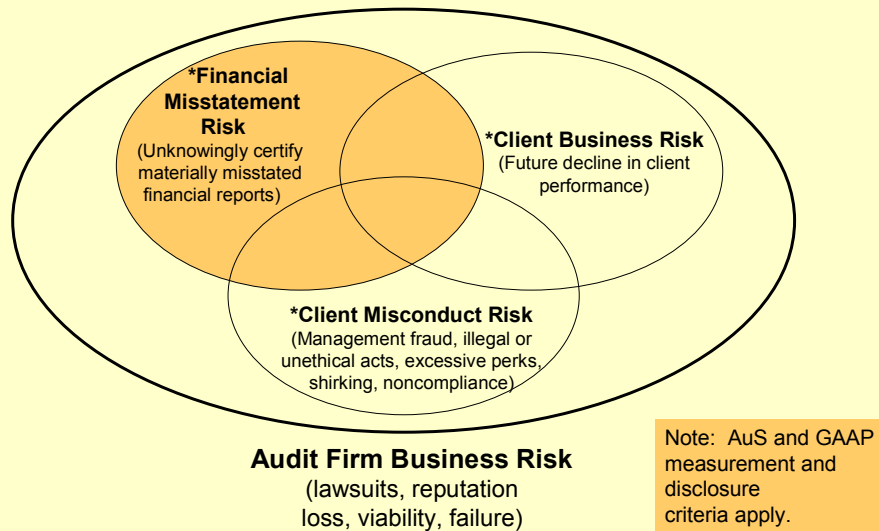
*Financial Misstatement Risk
(Unknowingly certify materially misstated financial reports)

*Client Business Risk
(Future decline in client performance)

*Client Misconduct Risk
(Management fraud, illegal or unethical acts, excessive perks, shirking, noncompliance)

Audit Firm Business Risk
(lawsuits, reputation loss, viability, failure)

Note: AuS and GAAP measurement and disclosure criteria apply.